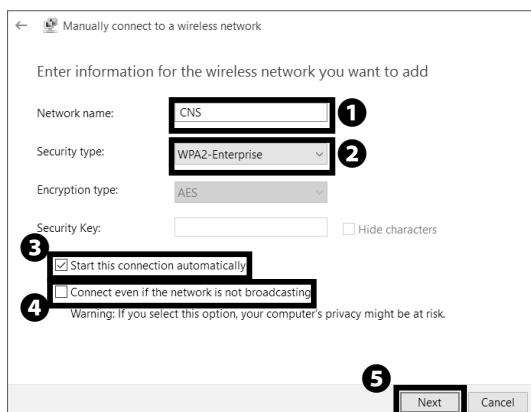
Manually connect to a wireless network

Enter information for the wireless network you want to add

Network name: CNS
1

Security type: WPA2-Enterprise
2

Encryption type: AES

Security Key: Hide characters

3
Start this connection automatically

4
Connect even if the network is not broadcasting

Warning: If you select this option, your computer's privacy might be at risk.

5
Next Cancel